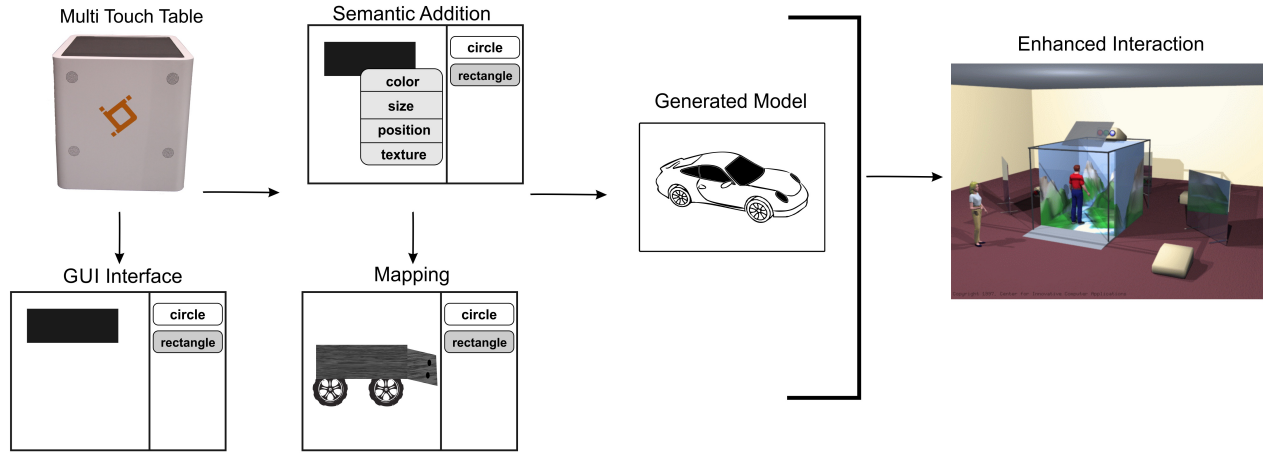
Multi Touch Table

Semantic Addition

color
size
position
texture

circle
rectangle

Generated Model

Enhanced Interaction

GUI Interface

circle
rectangle

Mapping

circle
rectangle

Copyright 1997 Center for Innovative Computer Applications